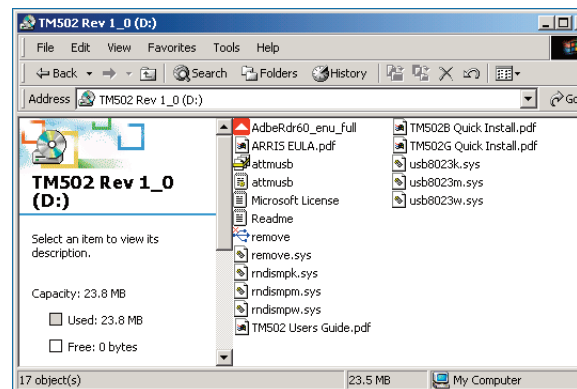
TM502 Rev 1_0 (D:)

File Edit View Favorites Tools Help

Back Search Folders History

Address TM502 Rev 1_0 (D:)

Go

TM502 Rev 1_0 (D:)

Select an item to view its description.

Capacity: 23.8 MB

Used: 23.8 MB

Free: 0 bytes

AdbeRdr60_enu_full
ARRIS EULA.pdf
attmusb
attmusb
Microsoft License
Readme
remove
remove.sys
rndismpk.sys
rndismpm.sys
rndismpw.sys
TM502 Users Guide.pdf

TM502B Quick Install.pdf
TM502G Quick Install.pdf
usb8023k.sys
usb8023m.sys
usb8023w.sys

17 object(s)

23.5 MB

My Computer